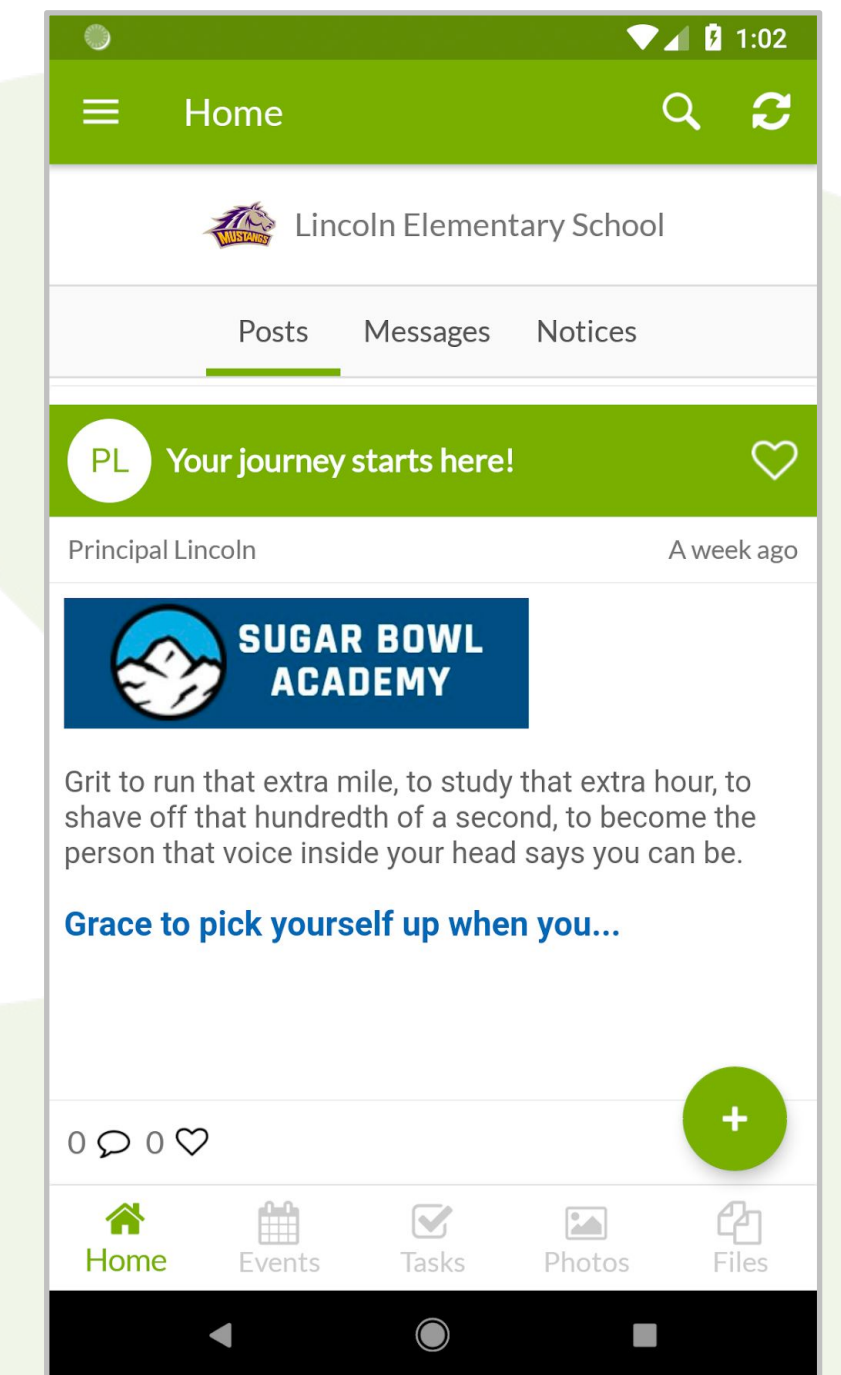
1:02

Home

MUSTANGS Lincoln Elementary School

Posts Messages Notices

PL Your journey starts here!

Principal Lincoln A week ago

SUGAR BOWL ACADEMY

Grit to run that extra mile, to study that extra hour, to shave off that hundredth of a second, to become the person that voice inside your head says you can be.

Grace to pick yourself up when you...

+

0 0

Home Events Tasks Photos Files